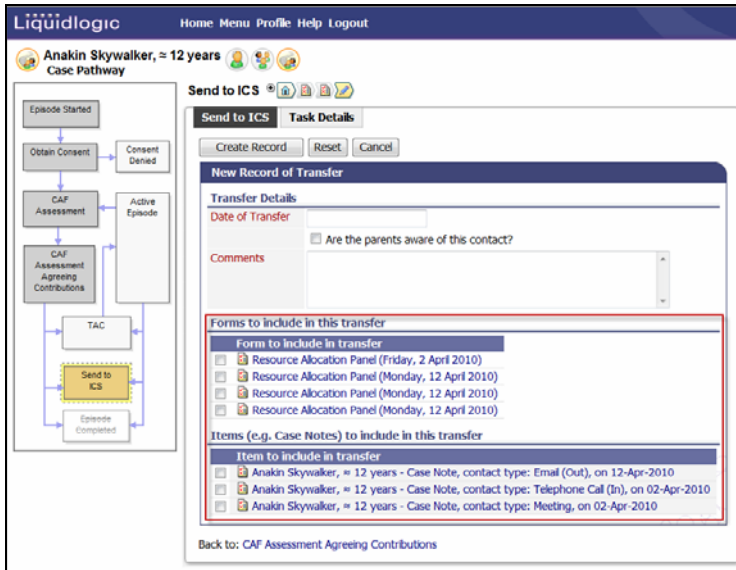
Liquidlogic

Home Menu Profile Help Logout

Anakin Skywalker, ≈ 12 years
Case Pathway

Episode Started

Obtain Consent

Consent Denied

CAF Assessment

Active Episode

CAF Assessment Agreeing Contributions

TAC

Send to ICS

Episode Completed

Send to ICS

Send to ICS | Task Details

Create Record | Reset | Cancel

New Record of Transfer

Transfer Details

Date of Transfer

Are the parents aware of this contact?

Comments

Forms to include in this transfer

Form to include in transfer

Resource Allocation Panel (Friday, 2 April 2010)

Resource Allocation Panel (Monday, 12 April 2010)

Resource Allocation Panel (Monday, 12 April 2010)

Resource Allocation Panel (Monday, 12 April 2010)

Items (e.g. Case Notes) to include in this transfer

Item to include in transfer

Anakin Skywalker, ≈ 12 years - Case Note, contact type: Email (Out), on 12-Apr-2010

Anakin Skywalker, ≈ 12 years - Case Note, contact type: Telephone Call (In), on 02-Apr-2010

Anakin Skywalker, ≈ 12 years - Case Note, contact type: Meeting, on 02-Apr-2010

Back to: CAF Assessment Agreeing Contributions